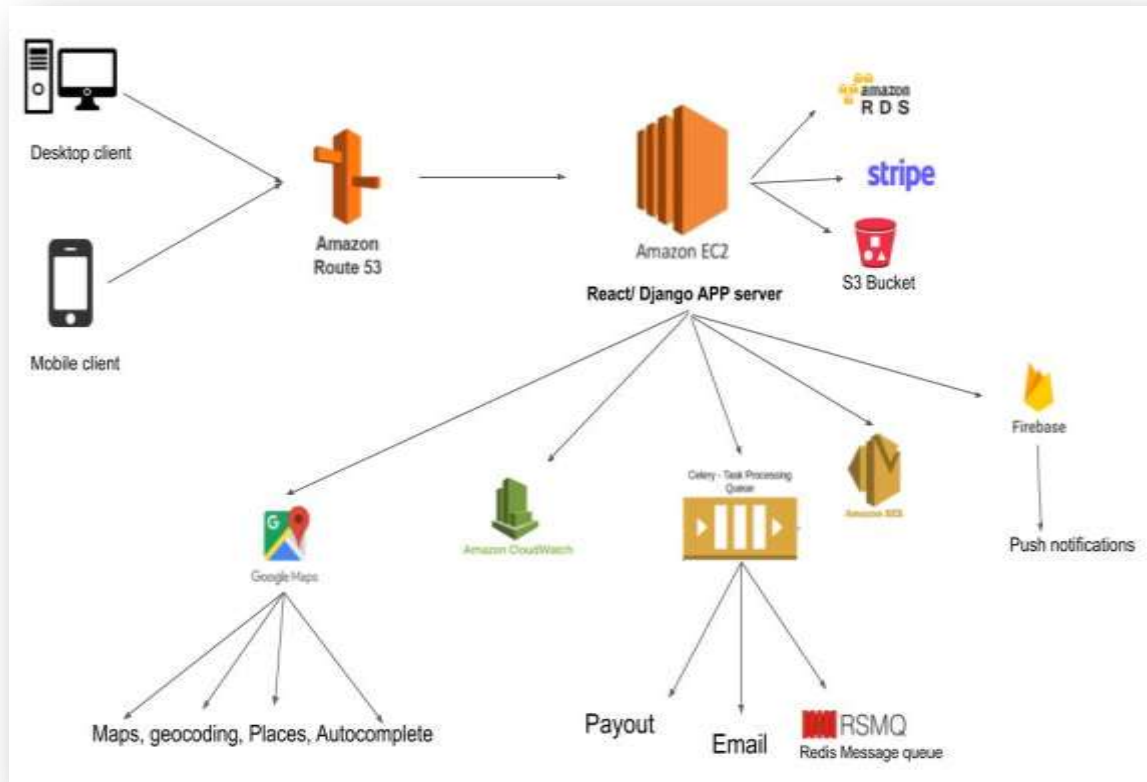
Desktop client

Mobile client

Amazon Route 53

Amazon EC2

React/ Django APP server

amazon RDS

stripe

S3 Bucket

Google Maps

Amazon CloudWatch

Celery - Task Processing Queue

Amazon SES

Firebase

Push notifications

Maps, geocoding, Places, Autocomplete

Payout

Email

RSMQ
Redis Message queue